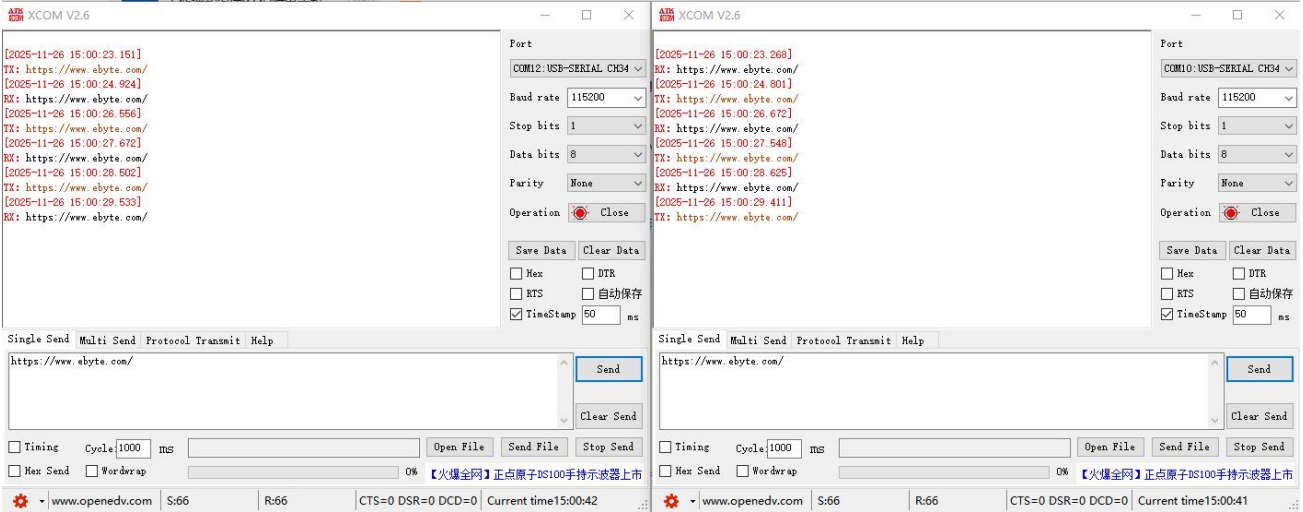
XCOM V2.6

[2025-11-26 15:00:23.151]
TX: https://www.ebyte.com/
[2025-11-26 15:00:24.924]
RX: https://www.ebyte.com/
[2025-11-26 15:00:26.556]
TX: https://www.ebyte.com/
[2025-11-26 15:00:27.672]
RX: https://www.ebyte.com/
[2025-11-26 15:00:28.502]
TX: https://www.ebyte.com/
[2025-11-26 15:00:29.533]
RX: https://www.ebyte.com/

Port
COM12:USB-SERIAL CH34
Baud rate 115200
Stop bits 1
Data bits 8
Parity None
Operation Close
Save Data Clear Data
Hex DTR
RTS 自动保存
TimeStamp 50 ms

Single Send Multi Send Protocol Transmit Help
https://www.ebyte.com/
Send
Clear Send
Timing Cycle 1000 ms Open File Send File Stop Send
Hex Send Wordwrap 0% 【火爆全网】正点原子DS100手持示波器上市
www.openedv.com S:66 R:66 CTS=0 DSR=0 DCD=0 Current time15:00:42

XCOM V2.6

[2025-11-26 15:00:23.268]
RX: https://www.ebyte.com/
[2025-11-26 15:00:24.801]
TX: https://www.ebyte.com/
[2025-11-26 15:00:26.672]
RX: https://www.ebyte.com/
[2025-11-26 15:00:27.548]
TX: https://www.ebyte.com/
[2025-11-26 15:00:28.625]
RX: https://www.ebyte.com/
[2025-11-26 15:00:29.411]
TX: https://www.ebyte.com/

Port
COM10:USB-SERIAL CH34
Baud rate 115200
Stop bits 1
Data bits 8
Parity None
Operation Close
Save Data Clear Data
Hex DTR
RTS 自动保存
TimeStamp 50 ms

Single Send Multi Send Protocol Transmit Help
https://www.ebyte.com/
Send
Clear Send
Timing Cycle 1000 ms Open File Send File Stop Send
Hex Send Wordwrap 0% 【火爆全网】正点原子DS100手持示波器上市
www.openedv.com S:66 R:66 CTS=0 DSR=0 DCD=0 Current time15:00:41